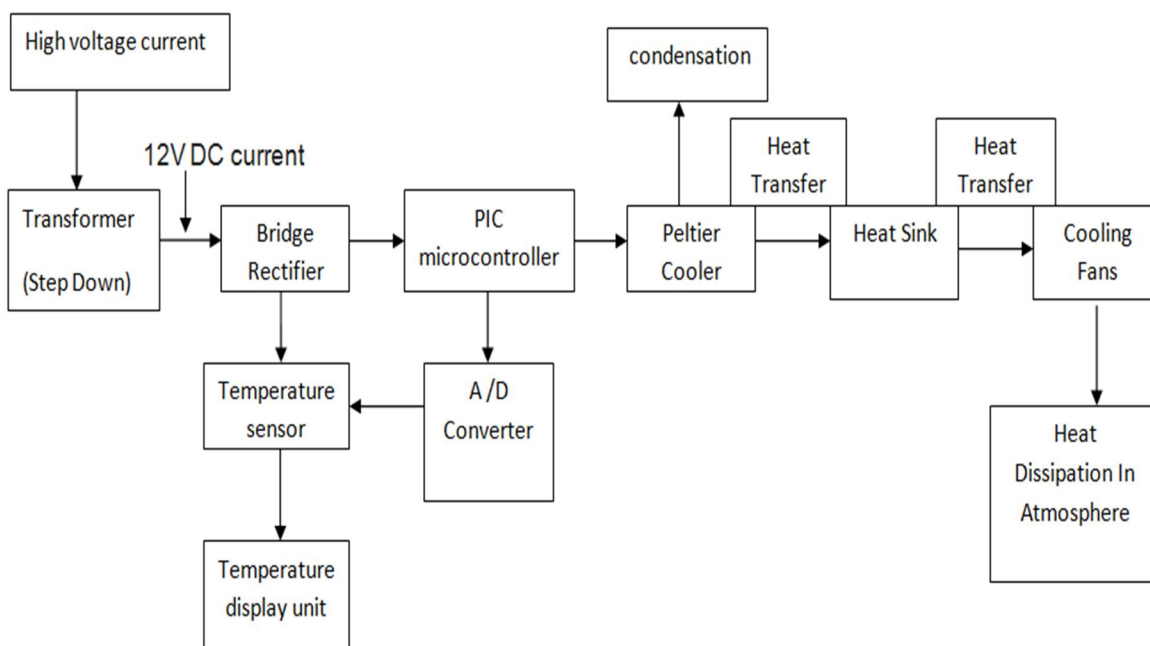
High voltage current

12V DC current

Transformer

(Step Down)

Bridge Rectifier

PIC microcontroller

condensation

Heat Transfer

Heat Transfer

Peltier Cooler

Heat Sink

Cooling Fans

Temperature sensor

A /D Converter

Temperature display unit

Heat Dissipation In Atmosphere